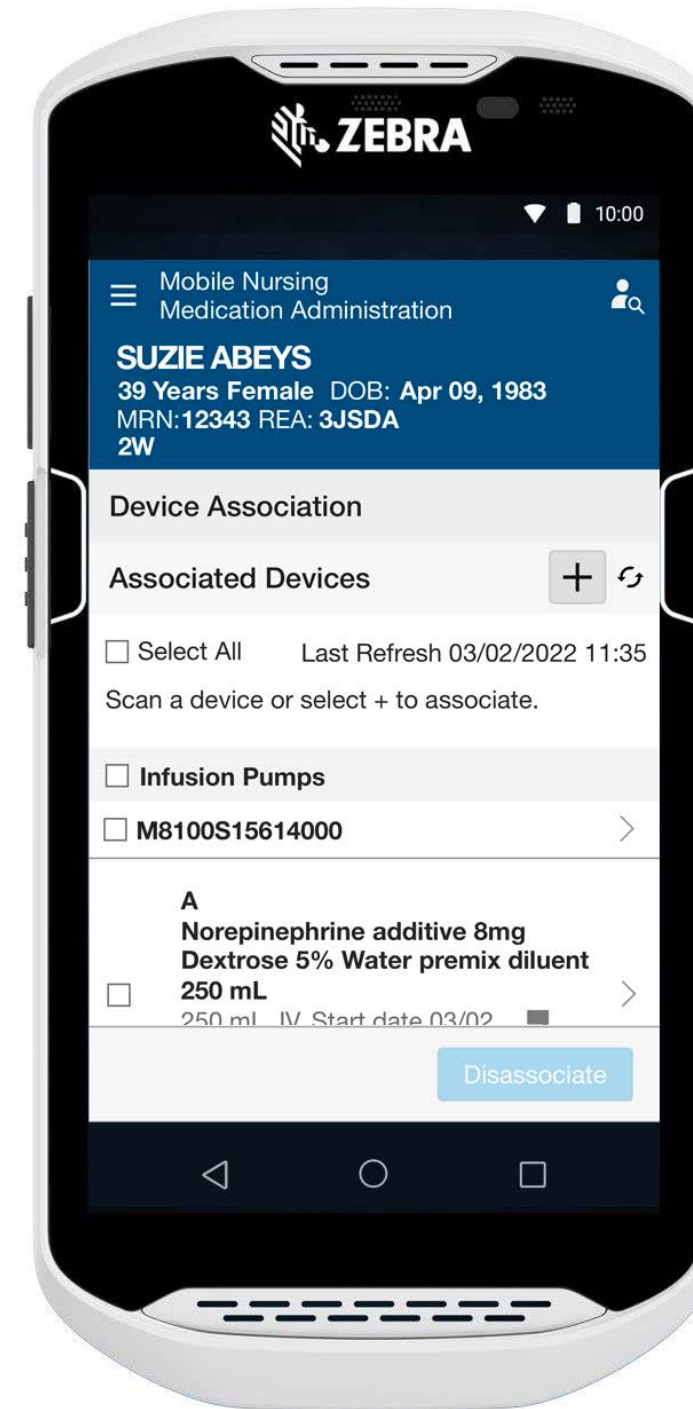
ZEBRA

10:00

Mobile Nursing
Medication Administration

SUZIE ABEYS
39 Years Female DOB: Apr 09, 1983
MRN: 12343 REA: 3JSDA
2W

Device Association

Associated Devices

Select All Last Refresh 03/02/2022 11:35

Scan a device or select + to associate.

Infusion Pumps

M8100S15614000

A
Norepinephrine additive 8mg
Dextrose 5% Water premix diluent
250 mL
250 mL IV Start date 03/02

Disassociate